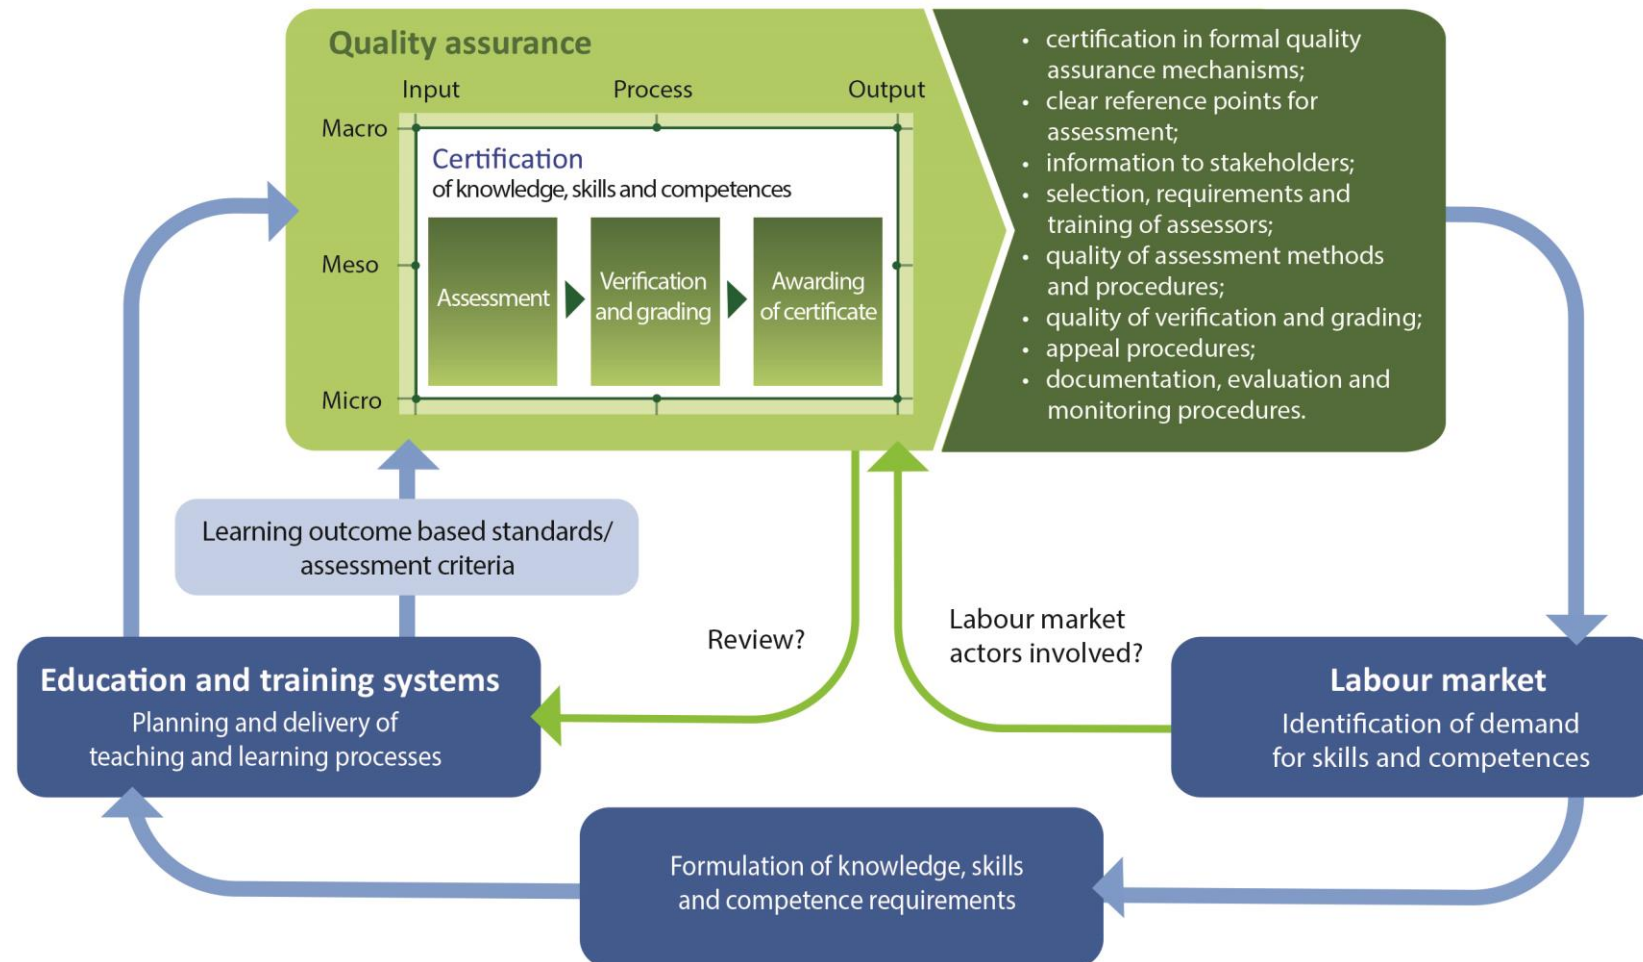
Quality assurance

Input
Process
Output

Macro
Meso
Micro

Certification
of knowledge, skills and competences

Assessment
Verification and grading
Awarding of certificate

- certification in formal quality assurance mechanisms;
- clear reference points for assessment;
- information to stakeholders;
- selection, requirements and training of assessors;
- quality of assessment methods and procedures;
- quality of verification and grading;
- appeal procedures;
- documentation, evaluation and monitoring procedures.

Learning outcome based standards/ assessment criteria

Review?

Labour market actors involved?

Education and training systems
Planning and delivery of teaching and learning processes

Labour market
Identification of demand for skills and competences

Formulation of knowledge, skills and competence requirements